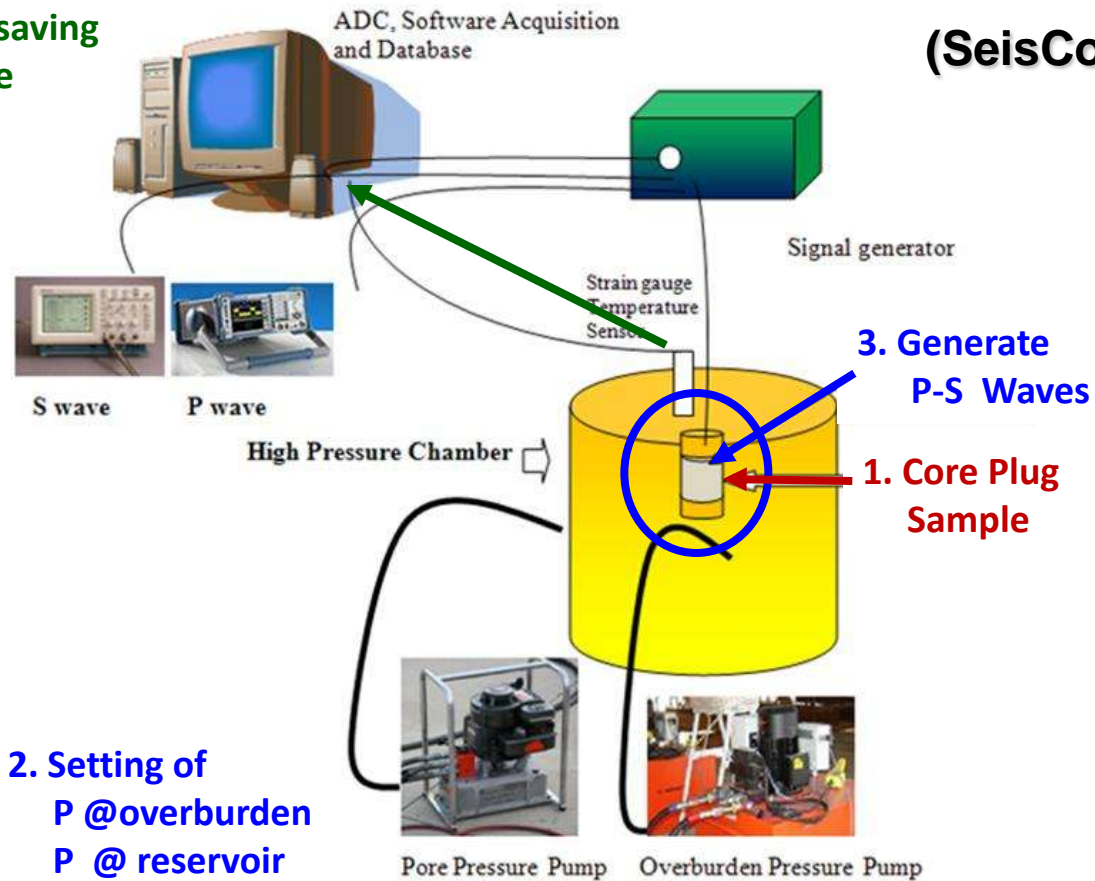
saving
e

ADC, Software Acquisition and Database

(SeisCo

Signal generator

Strain gauge
Temperature
Sensor

S wave

P wave

3. Generate
P-S Waves

High Pressure Chamber

1. Core Plug
Sample

2. Setting of
P @overburden
P @ reservoir

Pore Pressure Pump

Overburden Pressure Pump